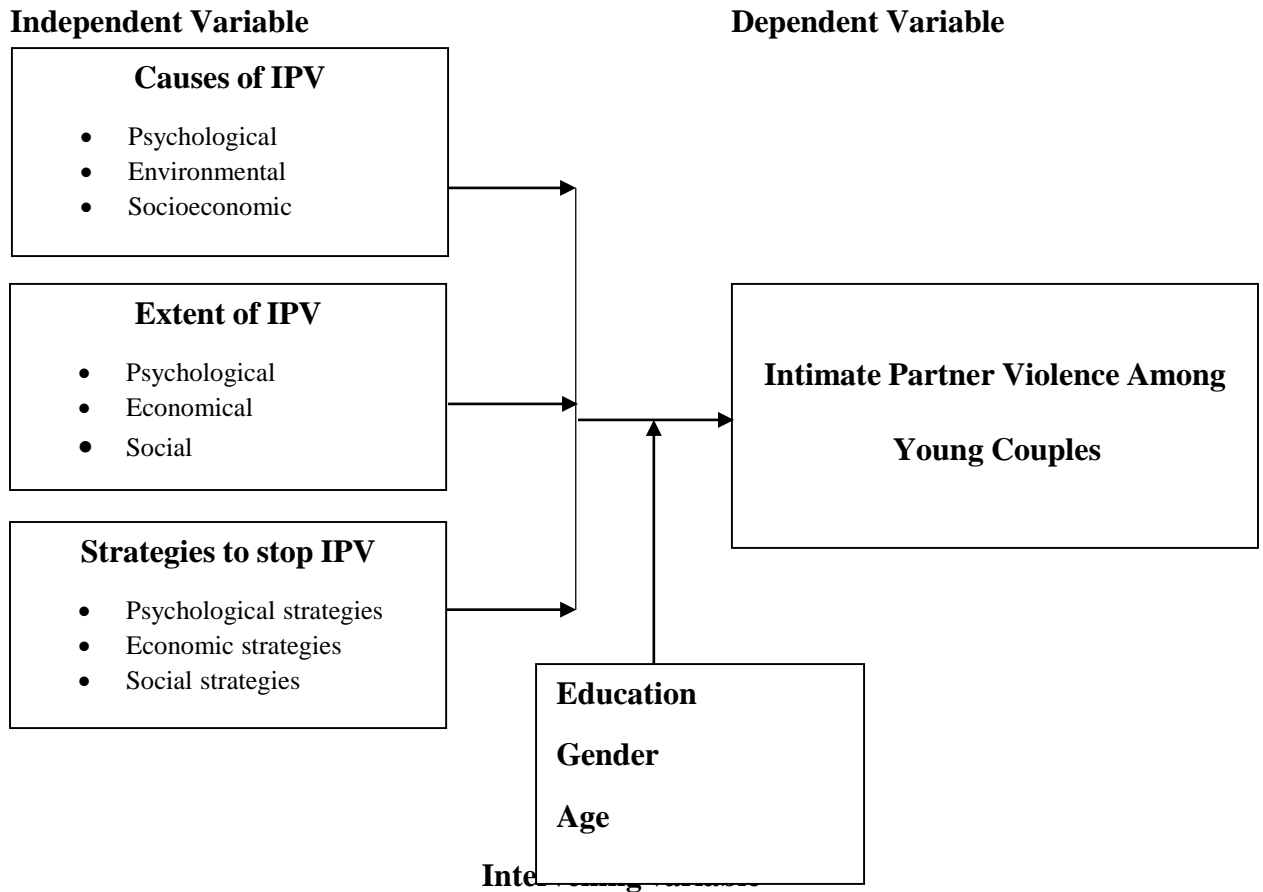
Independent Variable

Dependent Variable

Causes of IPV

- Psychological
- Environmental
- Socioeconomic

Extent of IPV

- Psychological
- Economical
- Social

Strategies to stop IPV

- Psychological strategies
- Economic strategies
- Social strategies

Intimate Partner Violence Among Young Couples

Education

Gender

Age

Inte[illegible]